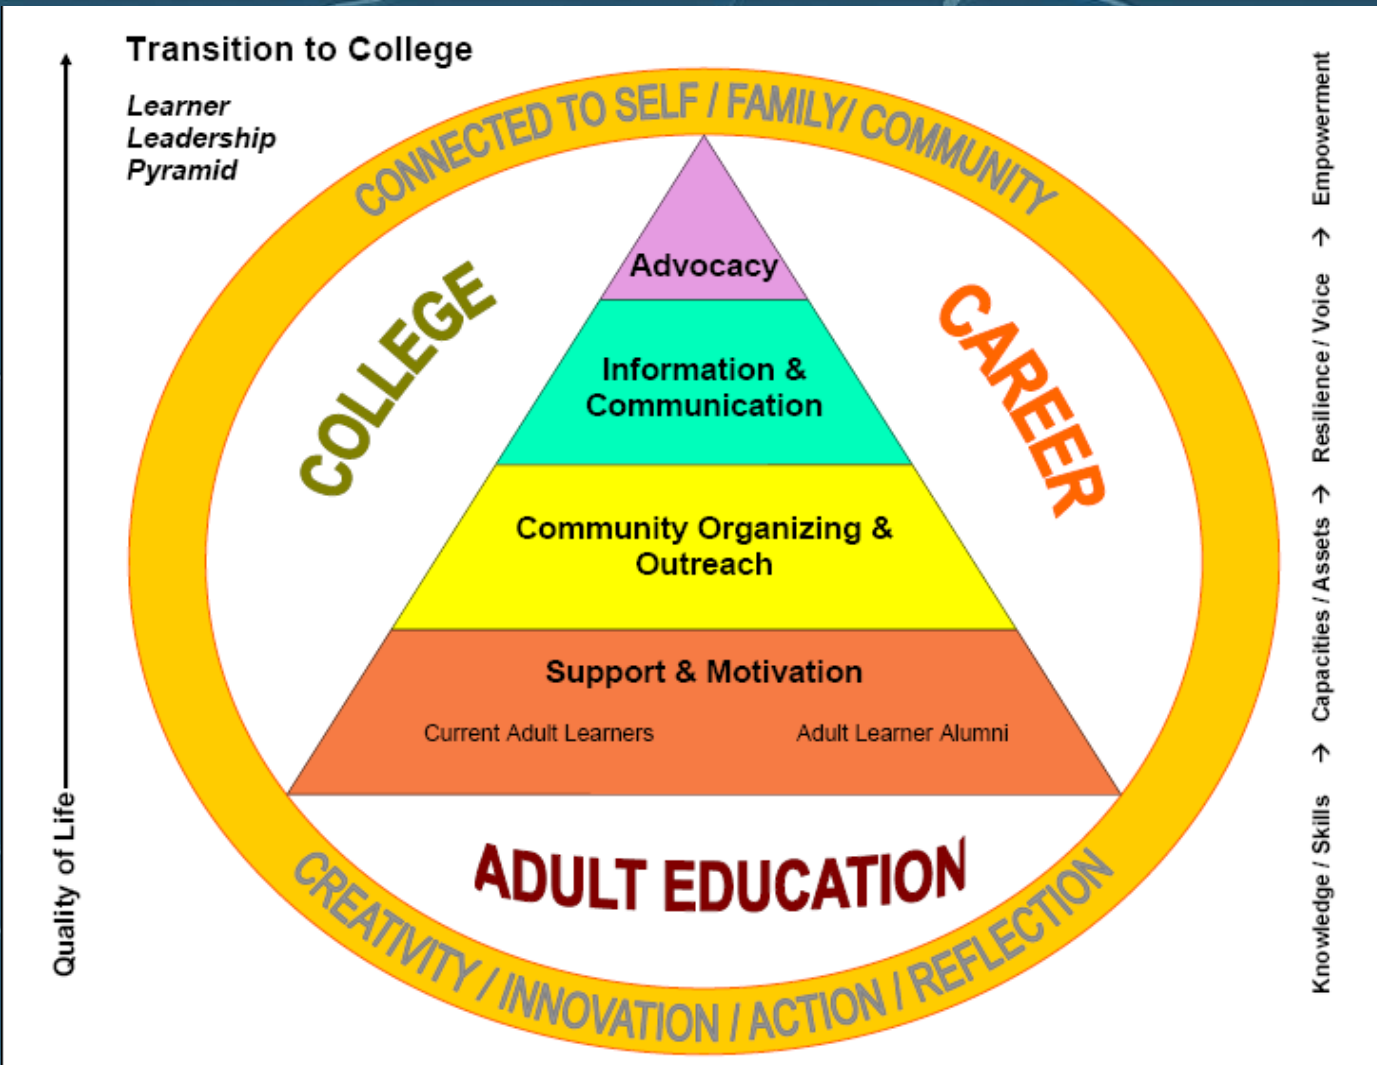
Transition to College

Learner Leadership Pyramid

CONNECTED TO SELF / FAMILY/ COMMUNITY

COLLEGE

CAREER

Advocacy

Information & Communication

Community Organizing & Outreach

Support & Motivation

Current Adult Learners

Adult Learner Alumni

ADULT EDUCATION

CREATIVITY / INNOVATION / ACTION / REFLECTION

Quality of Life

Knowledge / Skills → Capacities / Assets → Resilience / Voice → Empowerment